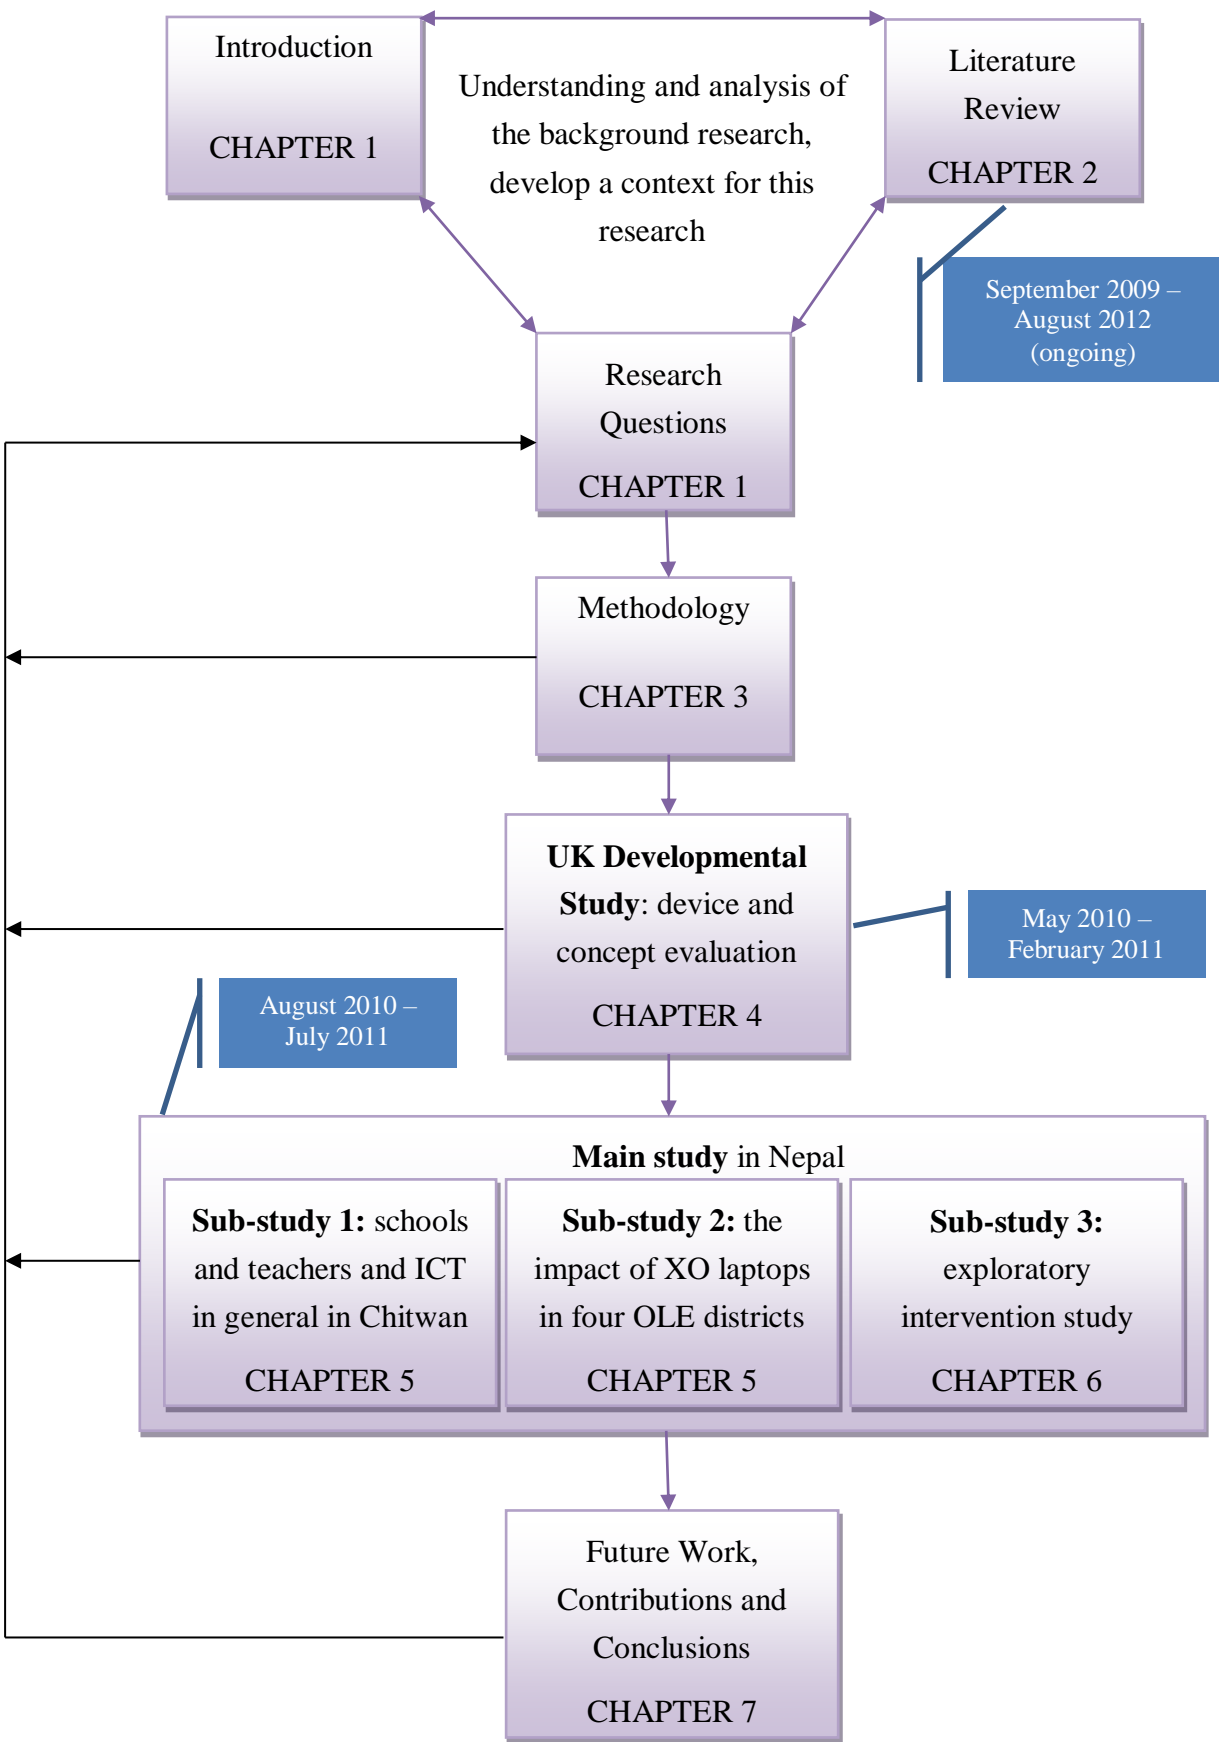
Introduction

CHAPTER 1

Understanding and analysis of the background research, develop a context for this research

Literature Review

CHAPTER 2

September 2009 – August 2012 (ongoing)

Research Questions

CHAPTER 1

Methodology

CHAPTER 3

**UK Developmental Study**: device and concept evaluation

CHAPTER 4

May 2010 – February 2011

August 2010 – July 2011

**Main study** in Nepal

**Sub-study 1:** schools and teachers and ICT in general in Chitwan

CHAPTER 5

**Sub-study 2:** the impact of XO laptops in four OLE districts

CHAPTER 5

**Sub-study 3:** exploratory intervention study

CHAPTER 6

Future Work, Contributions and Conclusions

CHAPTER 7